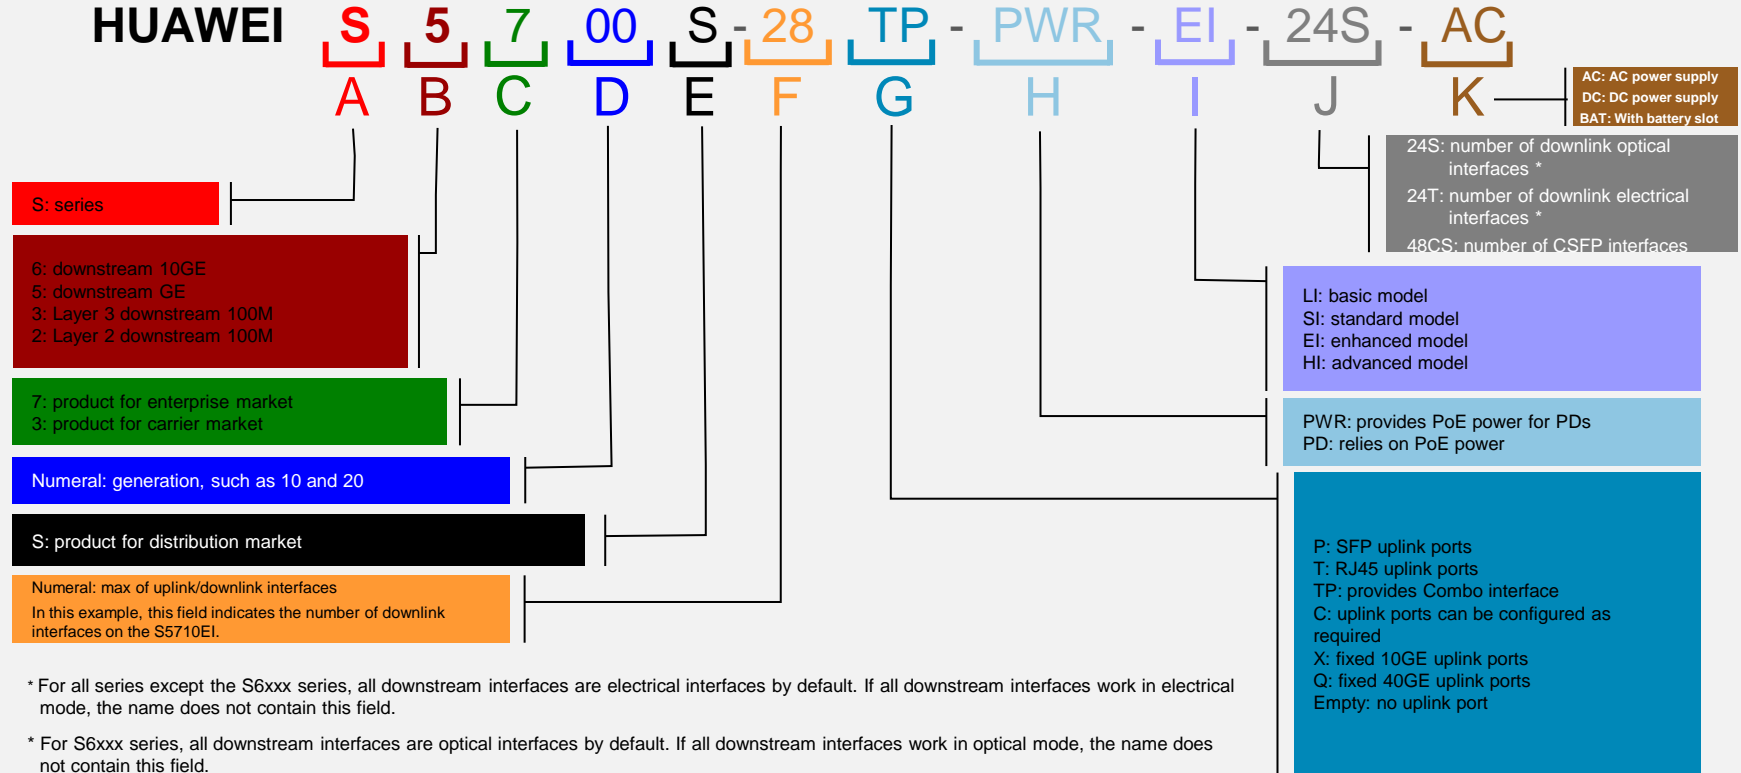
HUAWEI S 5 7 00 S - 28 TP - PWR - EI - 24S - AC

A B C D E F G H I J K

AC: AC power supply
DC: DC power supply
BAT: With battery slot

24S: number of downlink optical interfaces *
24T: number of downlink electrical interfaces *
48CS: number of CSFP interfaces

S: series

6: downstream 10GE
5: downstream GE
3: Layer 3 downstream 100M
2: Layer 2 downstream 100M

7: product for enterprise market
3: product for carrier market

Numeral: generation, such as 10 and 20

S: product for distribution market

Numeral: max of uplink/downlink interfaces
In this example, this field indicates the number of downlink interfaces on the S5710EI.

LI: basic model
SI: standard model
EI: enhanced model
HI: advanced model

PWR: provides PoE power for PDs
PD: relies on PoE power

P: SFP uplink ports
T: RJ45 uplink ports
TP: provides Combo interface
C: uplink ports can be configured as required
X: fixed 10GE uplink ports
Q: fixed 40GE uplink ports
Empty: no uplink port

* For all series except the S6xxx series, all downstream interfaces are electrical interfaces by default. If all downstream interfaces work in electrical mode, the name does not contain this field.

* For S6xxx series, all downstream interfaces are optical interfaces by default. If all downstream interfaces work in optical mode, the name does not contain this field.